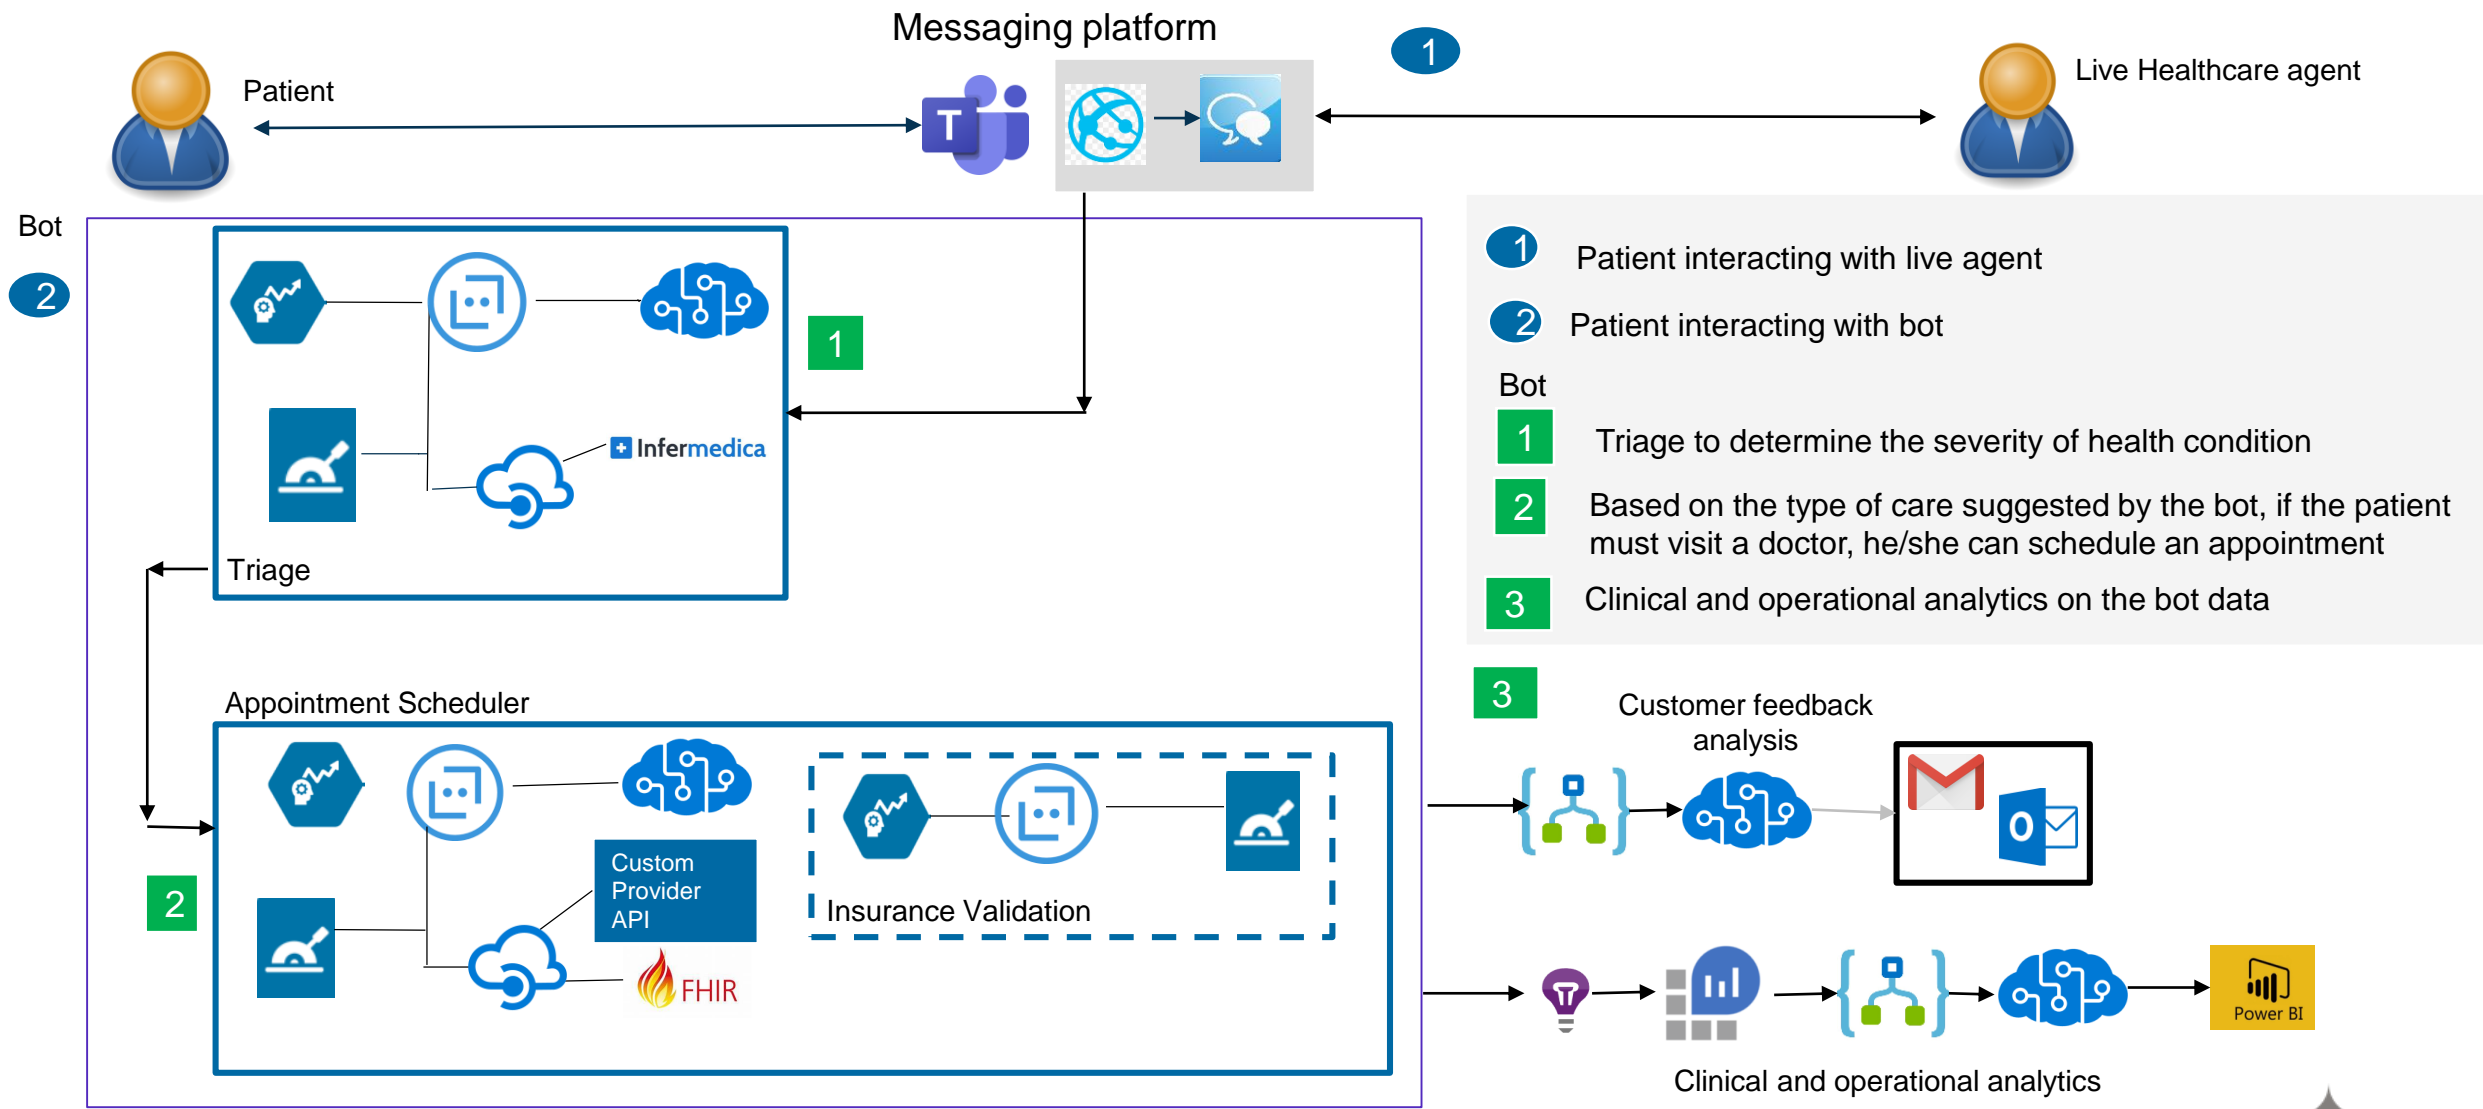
Messaging platform

1

Patient

Live Healthcare agent

Bot

2

1

Infermedica

Triage

1 Patient interacting with live agent

2 Patient interacting with bot

Bot

1 Triage to determine the severity of health condition

2 Based on the type of care suggested by the bot, if the patient must visit a doctor, he/she can schedule an appointment

3 Clinical and operational analytics on the bot data

Appointment Scheduler

3

Customer feedback analysis

Custom Provider API

Insurance Validation

2

FHIR

Power BI

Clinical and operational analytics